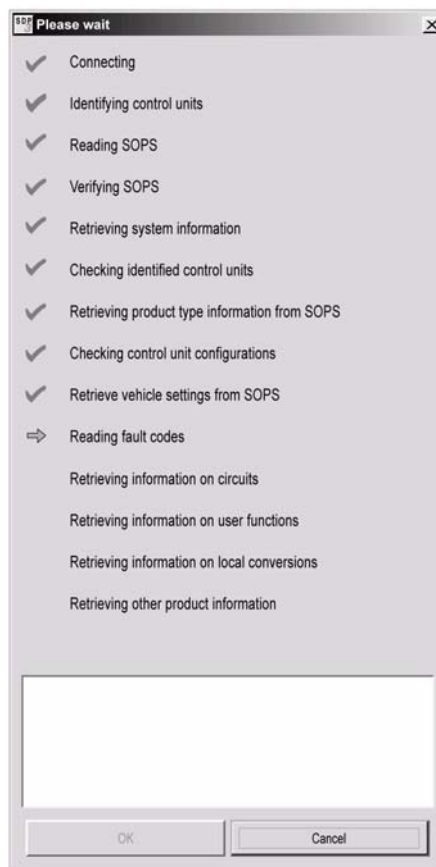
SDP Please wait
Connecting
Identifying control units
Reading SOPS
Verifying SOPS
Retrieving system information
Checking identified control units
Retrieving product type information from SOPS
Checking control unit configurations
Retrieve vehicle settings from SOPS
Reading fault codes
Retrieving information on circuits
Retrieving information on user functions
Retrieving information on local conversions
Retrieving other product information
OK
Cancel